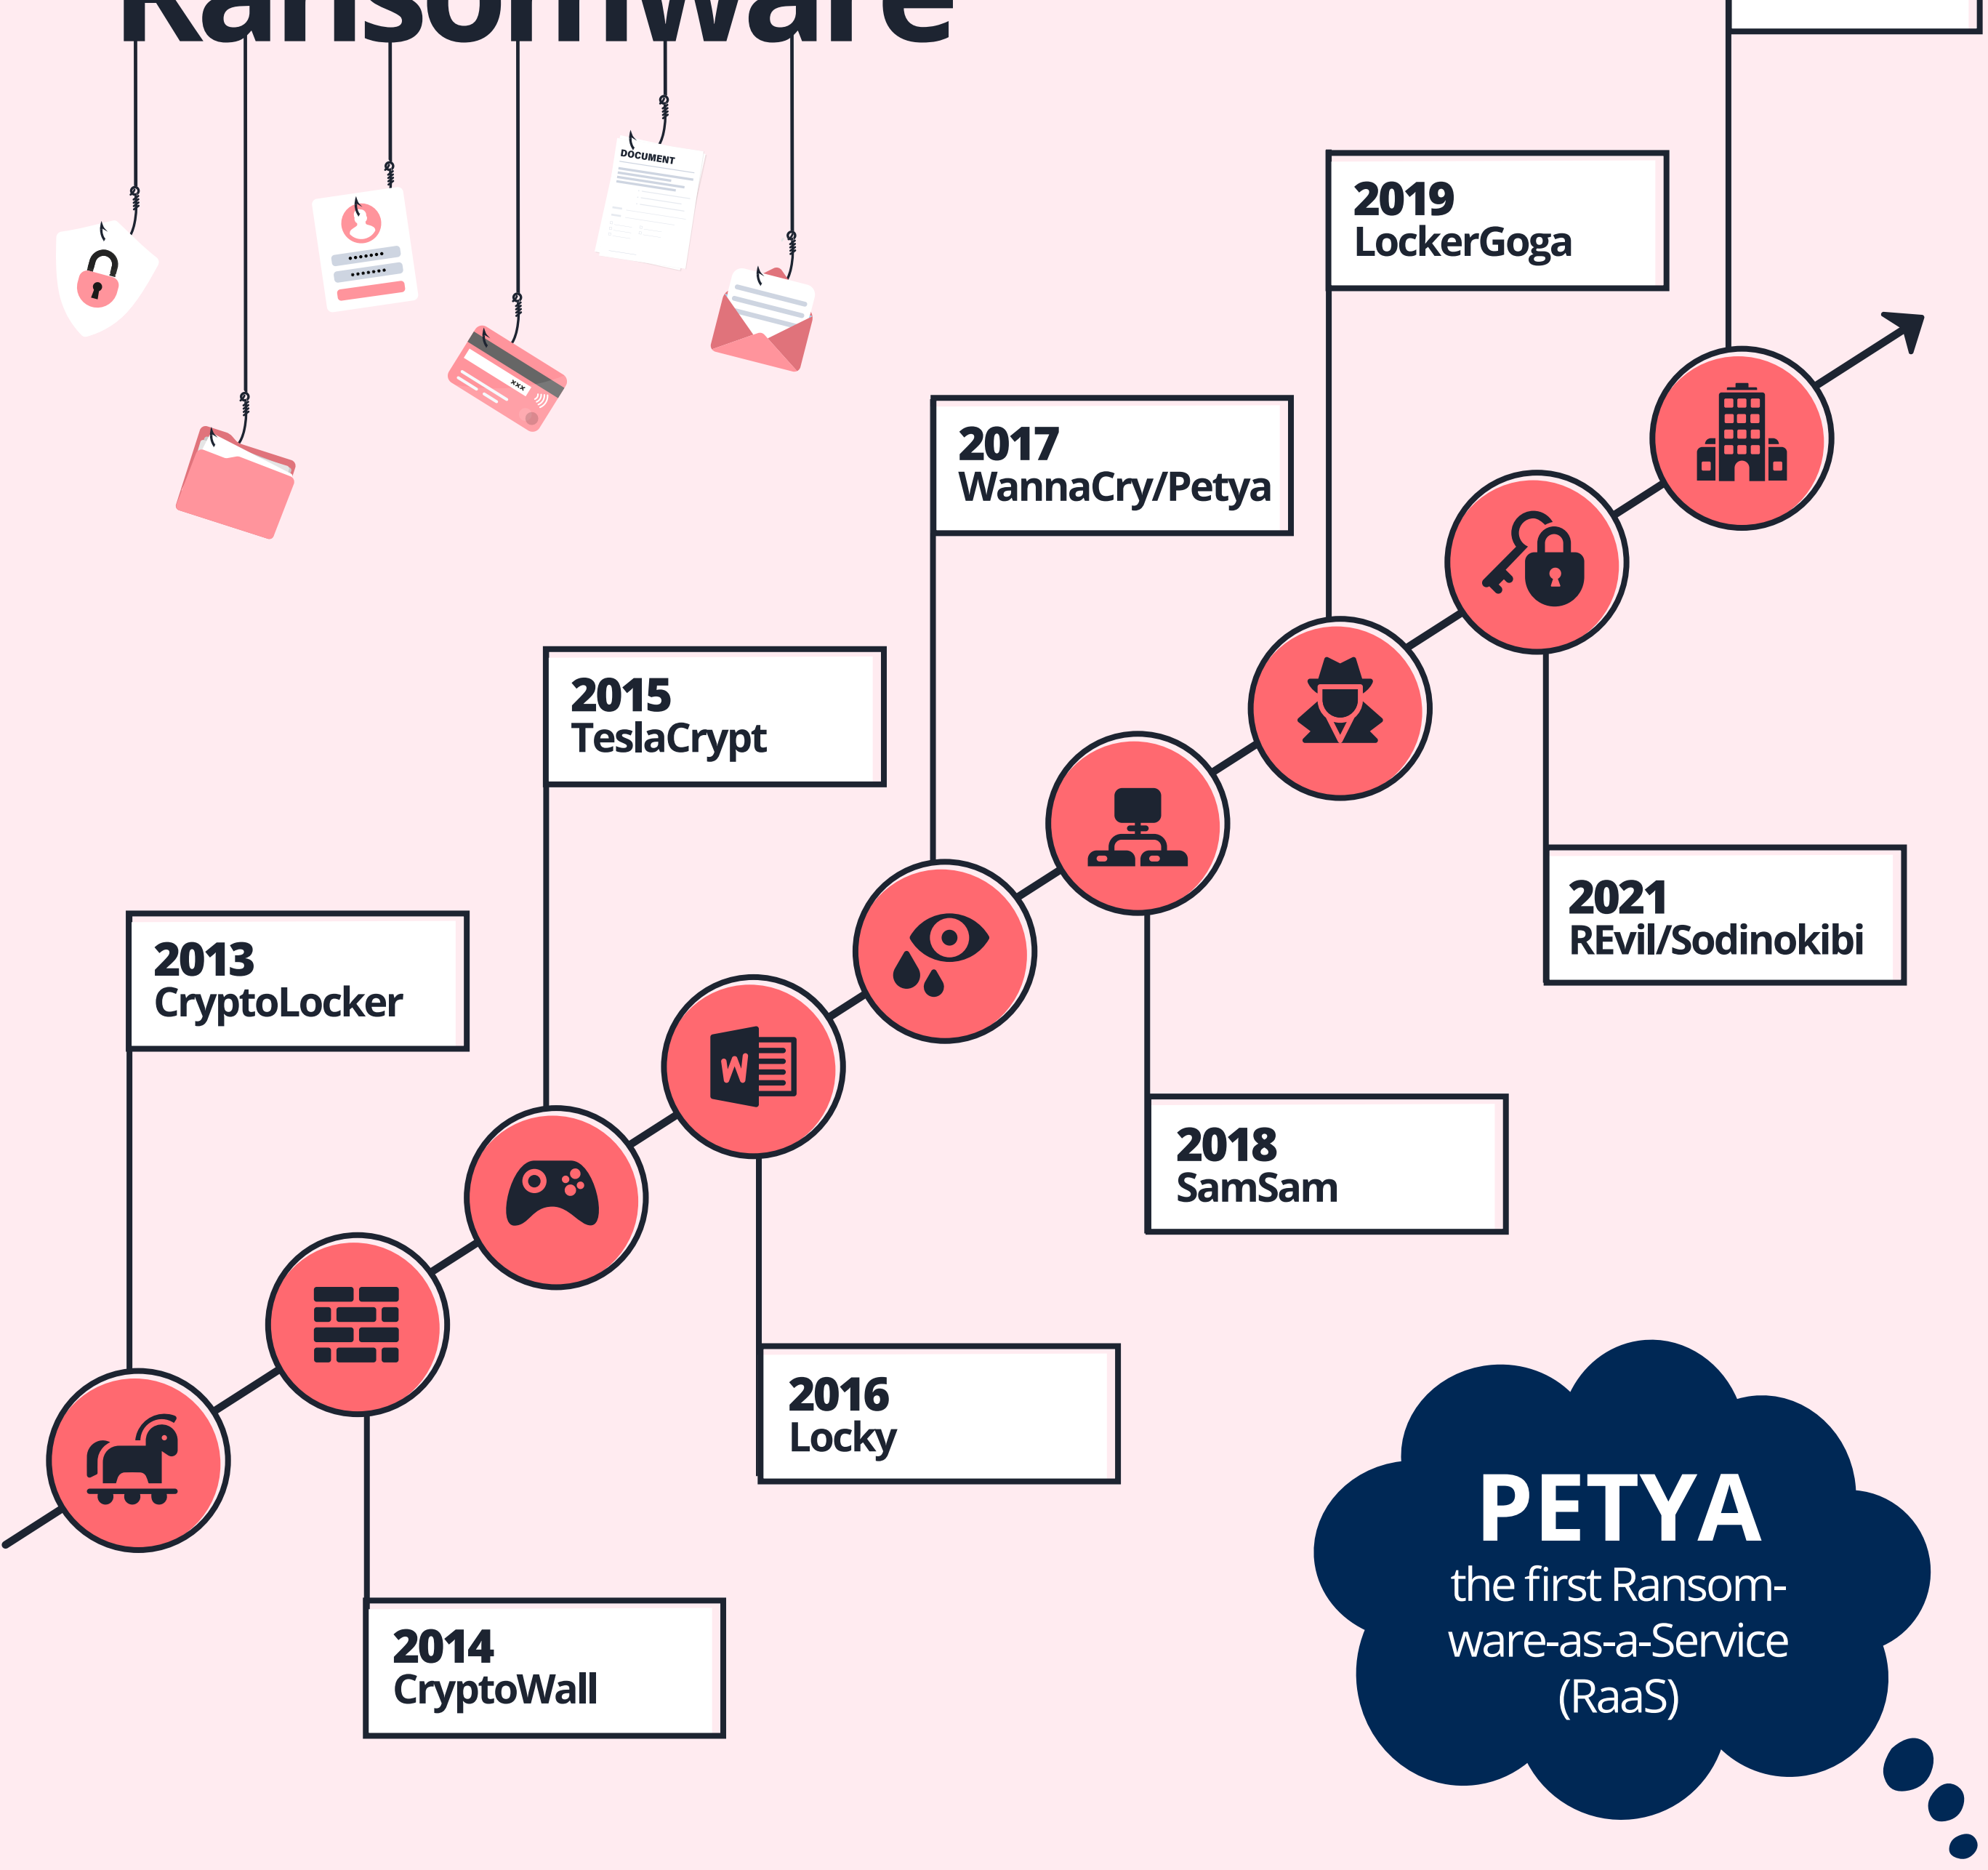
Ransomware

DOCUMENT

2019
LockerGoga

2017
WannaCry/Petya

2015
TeslaCrypt

2013
CryptoLocker

2021
REvil/Sodinokibi

2018
SamSam

2016
Locky

2014
CryptoWall

PETYA
the first Ransomware-as-a-Service (RaaS)